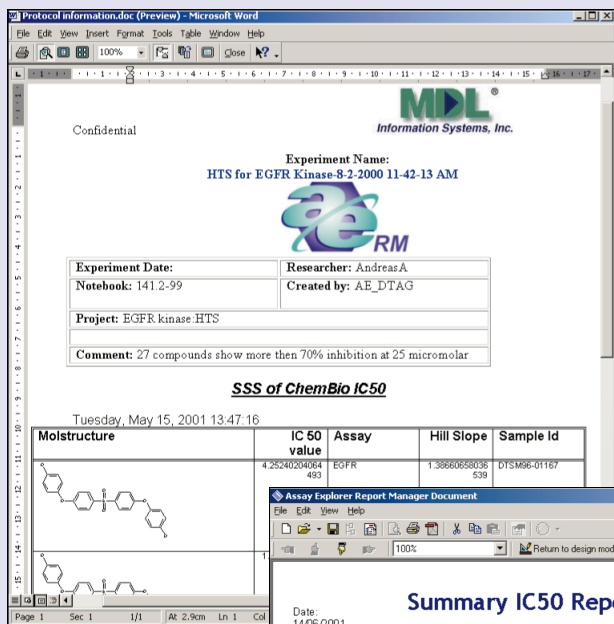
Protocol information.doc (Preview) - Microsoft Word

File Edit View Insert Format Tools Table Window Help

100% Close

Confidential

MDL
Information Systems, Inc.

Experiment Name:
HTS for EGFR Kinase-8-2-2000 11-42-13 AM

ae RM

| Experiment Date: | Researcher: AndreasA |
|---|---|
| Notebook: 141.2-99 | Created by: AE_DTAG |
| Project: EGFR kinase:HTS | |
| | |
| Comment: 27 compounds show more then 70% inhibition at 25 micromolar | |

SSS of ChemBio IC50

Tuesday, May 15, 2001 13:47:16

| Molstructure | IC 50 value | Assay | Hill Slope | Sample Id |
|---|---|---|---|---|
| | 4.25240204064493 | EGFR | 1.38660658036539 | DTSM96-01167 |
| | 1 | | | |

Assay Explorer Report Manager Document

File Edit View Help

100%

Return to design mod

Date:
14/06/2001

Summary IC50 Rep

Page 1 Sec 1 1/1 At 2.9cm Ln 1 Col